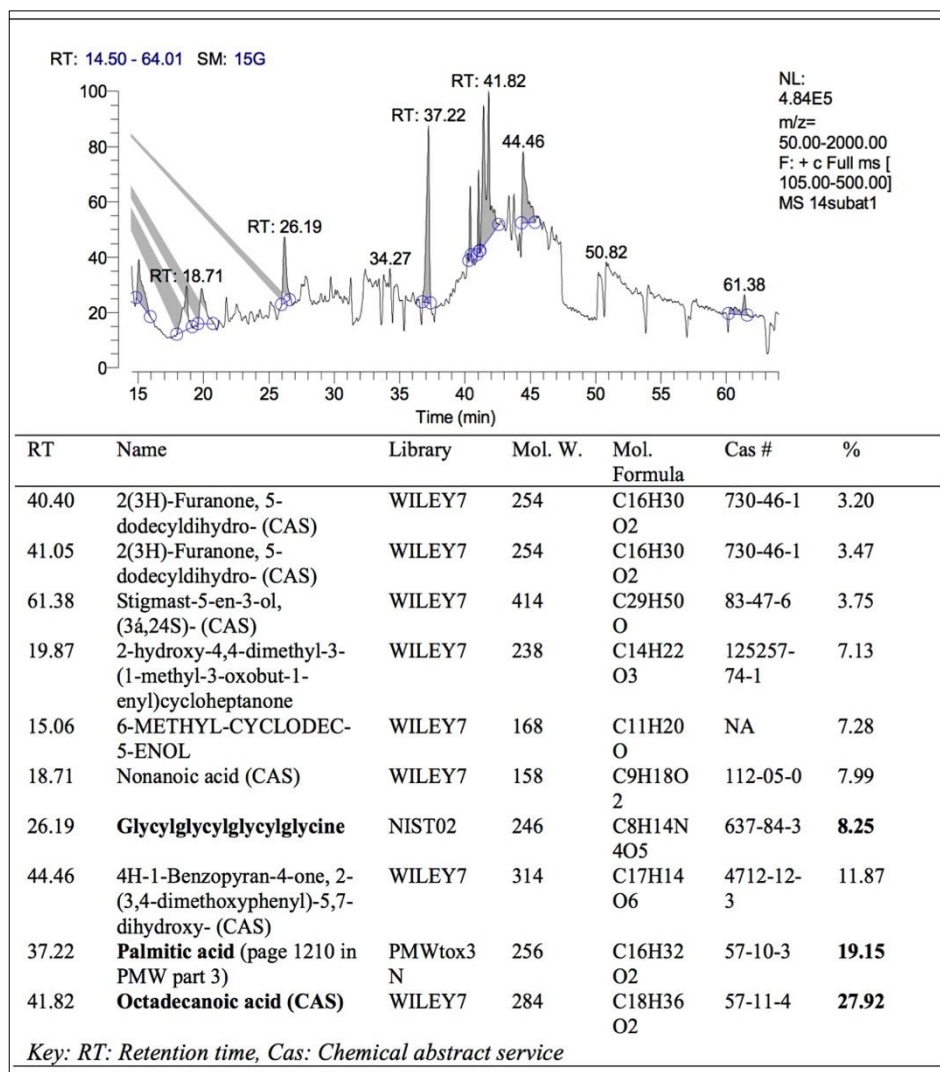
RT: 14.50 - 64.01 SM: 15G

NL: 4.84E5 m/z= 50.00-2000.00 F: + c Full ms [ 105.00-500.00] MS 14subat1

100
80
60
40
20
0

RT: 41.82
RT: 37.22
44.46
RT: 26.19
34.27
50.82
RT: 18.71
61.38

15 20 25 30 35 40 45 50 55 60
Time (min)

| RT | Name | Library | Mol. W. | Mol. Formula | Cas # | % |
|---|---|---|---|---|---|---|
| 40.40 | 2(3H)-Furanone, 5-dodecyldihydro- (CAS) | WILEY7 | 254 | C16H30 O2 | 730-46-1 | 3.20 |
| 41.05 | 2(3H)-Furanone, 5-dodecyldihydro- (CAS) | WILEY7 | 254 | C16H30 O2 | 730-46-1 | 3.47 |
| 61.38 | Stigmast-5-en-3-ol, (3á,24S)- (CAS) | WILEY7 | 414 | C29H50 O | 83-47-6 | 3.75 |
| 19.87 | 2-hydroxy-4,4-dimethyl-3-(1-methyl-3-oxobut-1-enyl)cycloheptanone | WILEY7 | 238 | C14H22 O3 | 125257-74-1 | 7.13 |
| 15.06 | 6-METHYL-CYCLODEC-5-ENOL | WILEY7 | 168 | C11H20 O | NA | 7.28 |
| 18.71 | Nonanoic acid (CAS) | WILEY7 | 158 | C9H18O 2 | 112-05-0 | 7.99 |
| 26.19 | **Glycylglycylglycylglycine** | NIST02 | 246 | C8H14N 4O5 | 637-84-3 | **8.25** |
| 44.46 | 4H-1-Benzopyran-4-one, 2-(3,4-dimethoxyphenyl)-5,7-dihydroxy- (CAS) | WILEY7 | 314 | C17H14 O6 | 4712-12-3 | 11.87 |
| 37.22 | **Palmitic acid** (page 1210 in PMW part 3) | PMWtox3 N | 256 | C16H32 O2 | 57-10-3 | **19.15** |
| 41.82 | **Octadecanoic acid (CAS)** | WILEY7 | 284 | C18H36 O2 | 57-11-4 | **27.92** |

Key: RT: Retention time, Cas: Chemical abstract service